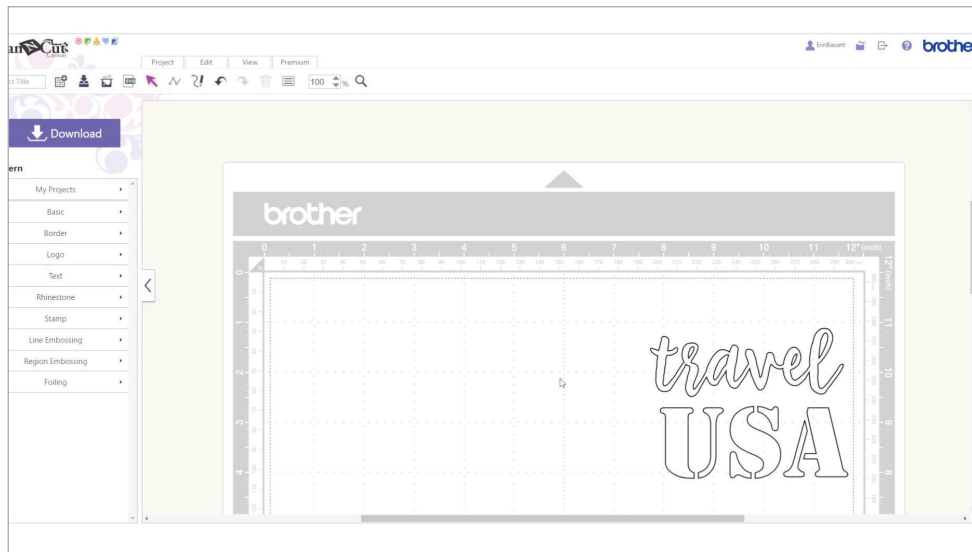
anCut Canvas

Project Edit View Premium

t Title

100 %

ErinBassett

brothe

Download

ern

My Projects

Basic

Border

Logo

Text

Rhinestone

Stamp

Line Embossing

Region Embossing

Foiling

brother

0 1 2 3 4 5 6 7 8 9 10 11 12" (inch)

travel USA